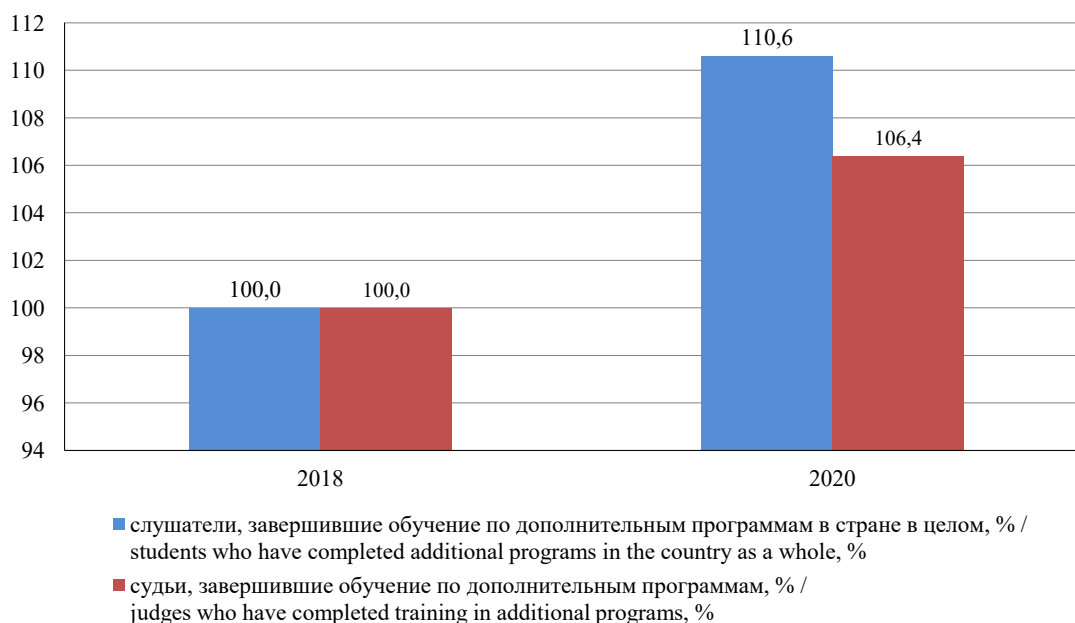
112
110
108
106
104
102
100
98
96
94

100,0
100,0
110,6
106,4

2018
2020

слушатели, завершившие обучение по дополнительным программам в стране в целом, % / students who have completed additional programs in the country as a whole, %

судьи, завершившие обучение по дополнительным программам, % / judges who have completed training in additional programs, %